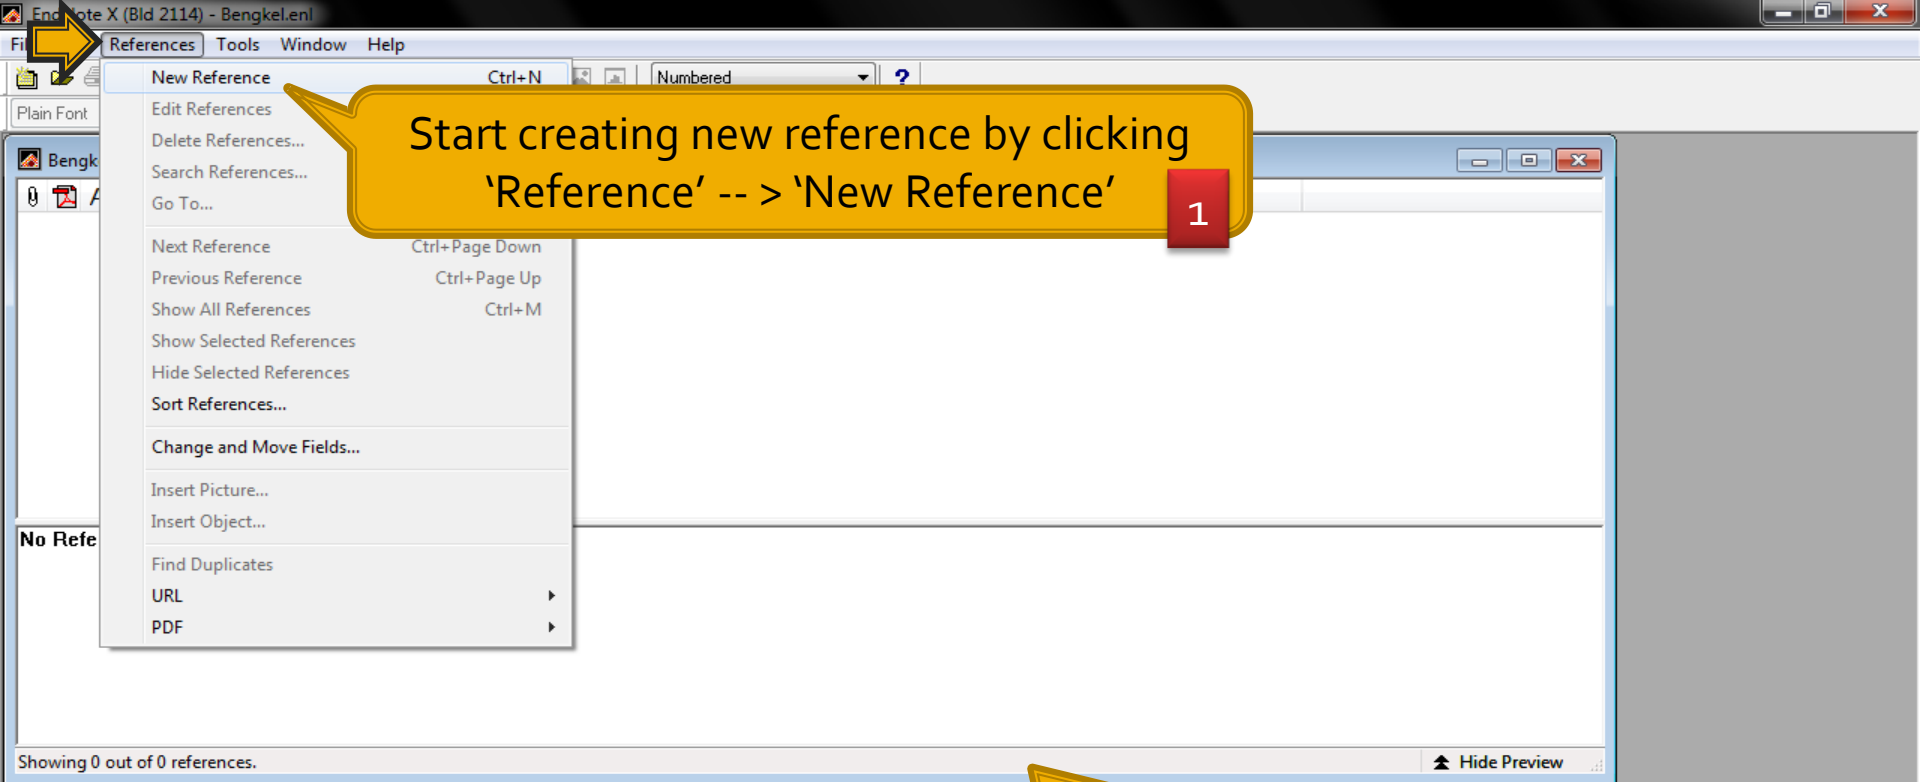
End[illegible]ote X (Bld 2114) - Bengkel.enl

Fi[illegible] References Tools Window Help

Plain Font

Numbered

?

Bengk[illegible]

New Reference Ctrl+N
Edit References...
Delete References...
Search References...
Go To...
Next Reference Ctrl+Page Down
Previous Reference Ctrl+Page Up
Show All References Ctrl+M
Show Selected References
Hide Selected References
Sort References...
Change and Move Fields...
Insert Picture...
Insert Object...
Find Duplicates
URL
PDF

Start creating new reference by clicking ‘Reference’ -- > ‘New Reference’

1

No Refe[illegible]

Showing 0 out of 0 references.

Hide Preview